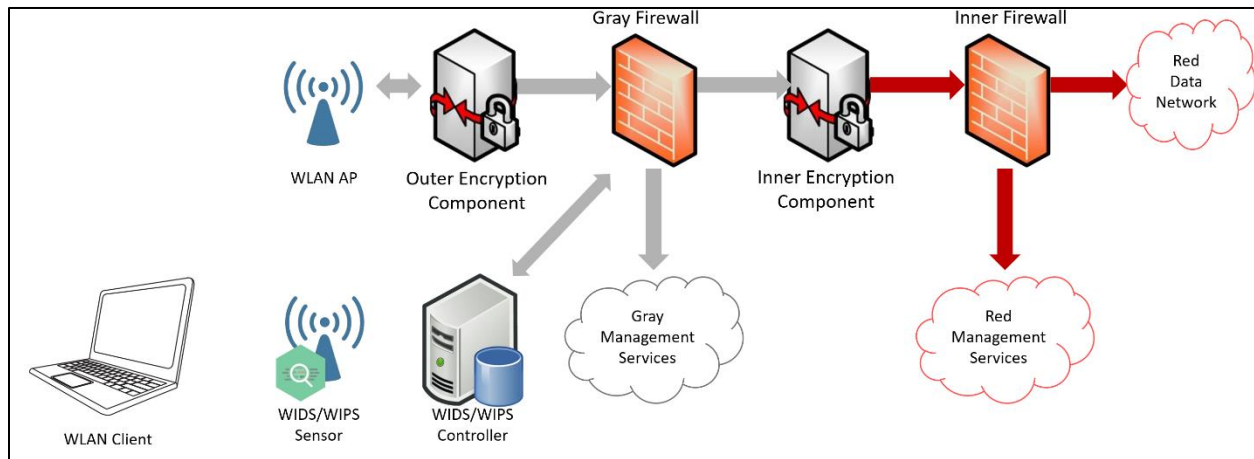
Gray Firewall

Inner Firewall

Red Data Network

WLAN AP

Outer Encryption Component

Inner Encryption Component

Gray Management Services

Red Management Services

WIDS/WIPS Sensor

WIDS/WIPS Controller

WLAN Client